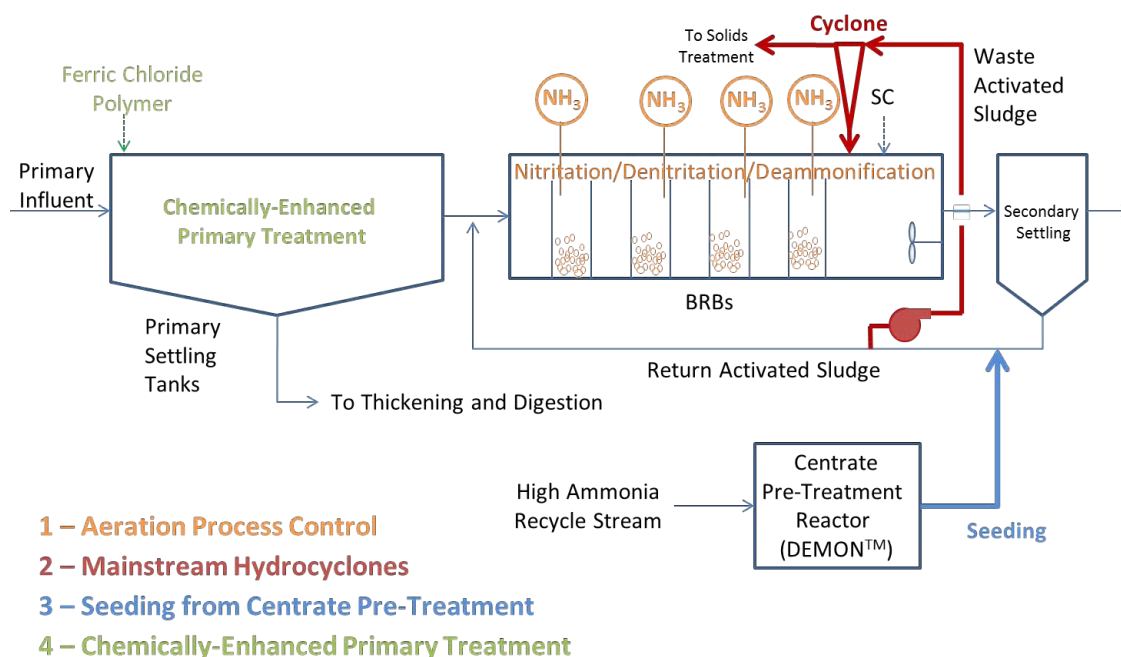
To Solids Treatment

Cyclone

Waste Activated Sludge

Ferric Chloride Polymer

$NH_3$

$NH_3$

$NH_3$

$NH_3$

SC

Primary Influent

Chemically-Enhanced Primary Treatment

Nitritation/Denitritation/Deammonification

Secondary Settling

BRBs

Primary Settling Tanks

Return Activated Sludge

To Thickening and Digestion

High Ammonia Recycle Stream

Centrate Pre-Treatment Reactor (DEMON$^{TM}$)

Seeding

1 – Aeration Process Control
2 – Mainstream Hydrocyclones
3 – Seeding from Centrate Pre-Treatment
4 – Chemically-Enhanced Primary Treatment